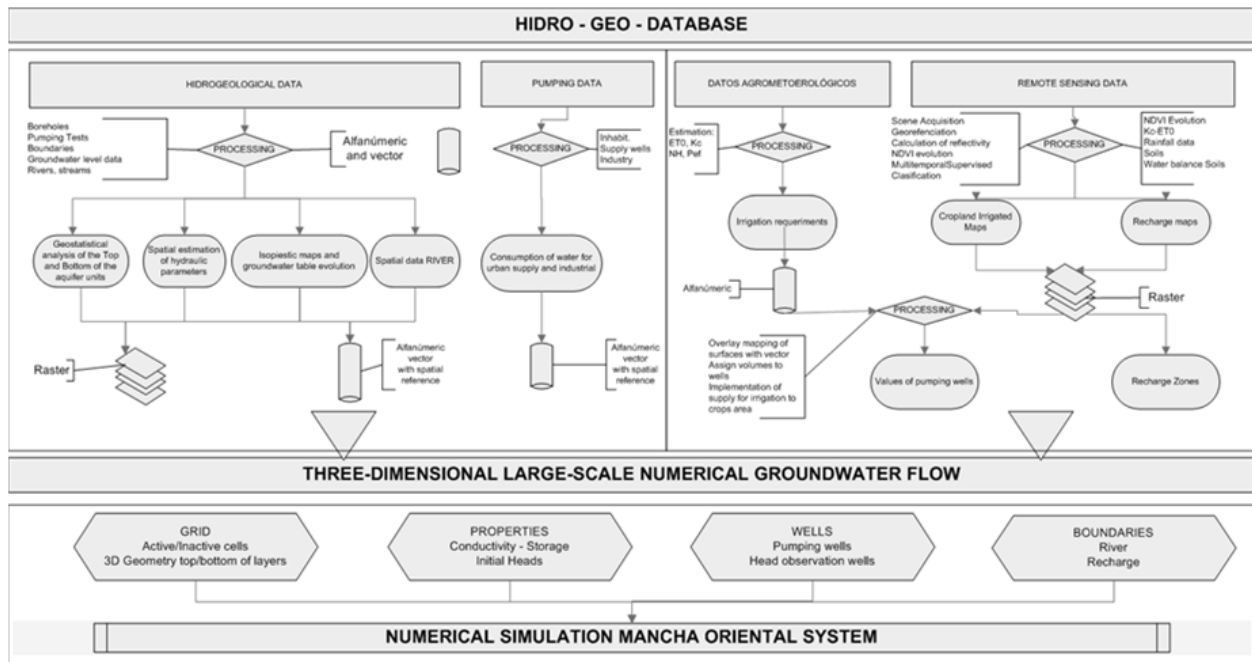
HIDRO - GEO - DATABASE

HIDROGEOLOGICAL DATA

Boreholes
Pumping Tests
Boundaries
Groundwater level data
Rivers, streams

PROCESSING

Alfanúmeric and vector

Geostatistical analysis of the Top and Bottom of the aquifer units

Spatial estimation of hydraulic parameters

Isopiestic maps and groundwater table evolution

Spatial data RIVER

Raster

Alfanúmeric vector with spatial reference

PUMPING DATA

PROCESSING

Inhabit.
Supply wells
Industry

Consumption of water for urban supply and industrial

Alfanúmeric vector with spatial reference

DATOS AGROMETOEROLÓGICOS

Estimation:
ET0, Kc
NH, Pef

PROCESSING

Irrigation requeriments

Alfanúmeric

Overlay mapping of surfaces with vector
Assign volumes to wells
Implementation of supply for irrigation to crops area

PROCESSING

Values of pumping wells

REMOTE SENSING DATA

Scene Acquisition
Georefenciation
Calculation of reflectivity
NDVI evolution
MultitemporalSupervised Clasification

PROCESSING

NDVI Evolution
Kc-ET0
Rainfall data
Soils
Water balance Soils

Cropland Irrigated Maps

Recharge maps

Raster

Recharge Zones

THREE-DIMENSIONAL LARGE-SCALE NUMERICAL GROUNDWATER FLOW

GRID
Active/Inactive cells
3D Geometry top/bottom of layers

PROPERTIES
Conductivity - Storage
Initial Heads

WELLS
Pumping wells
Head observation wells

BOUNDARIES
River
Recharge

NUMERICAL SIMULATION MANCHA ORIENTAL SYSTEM